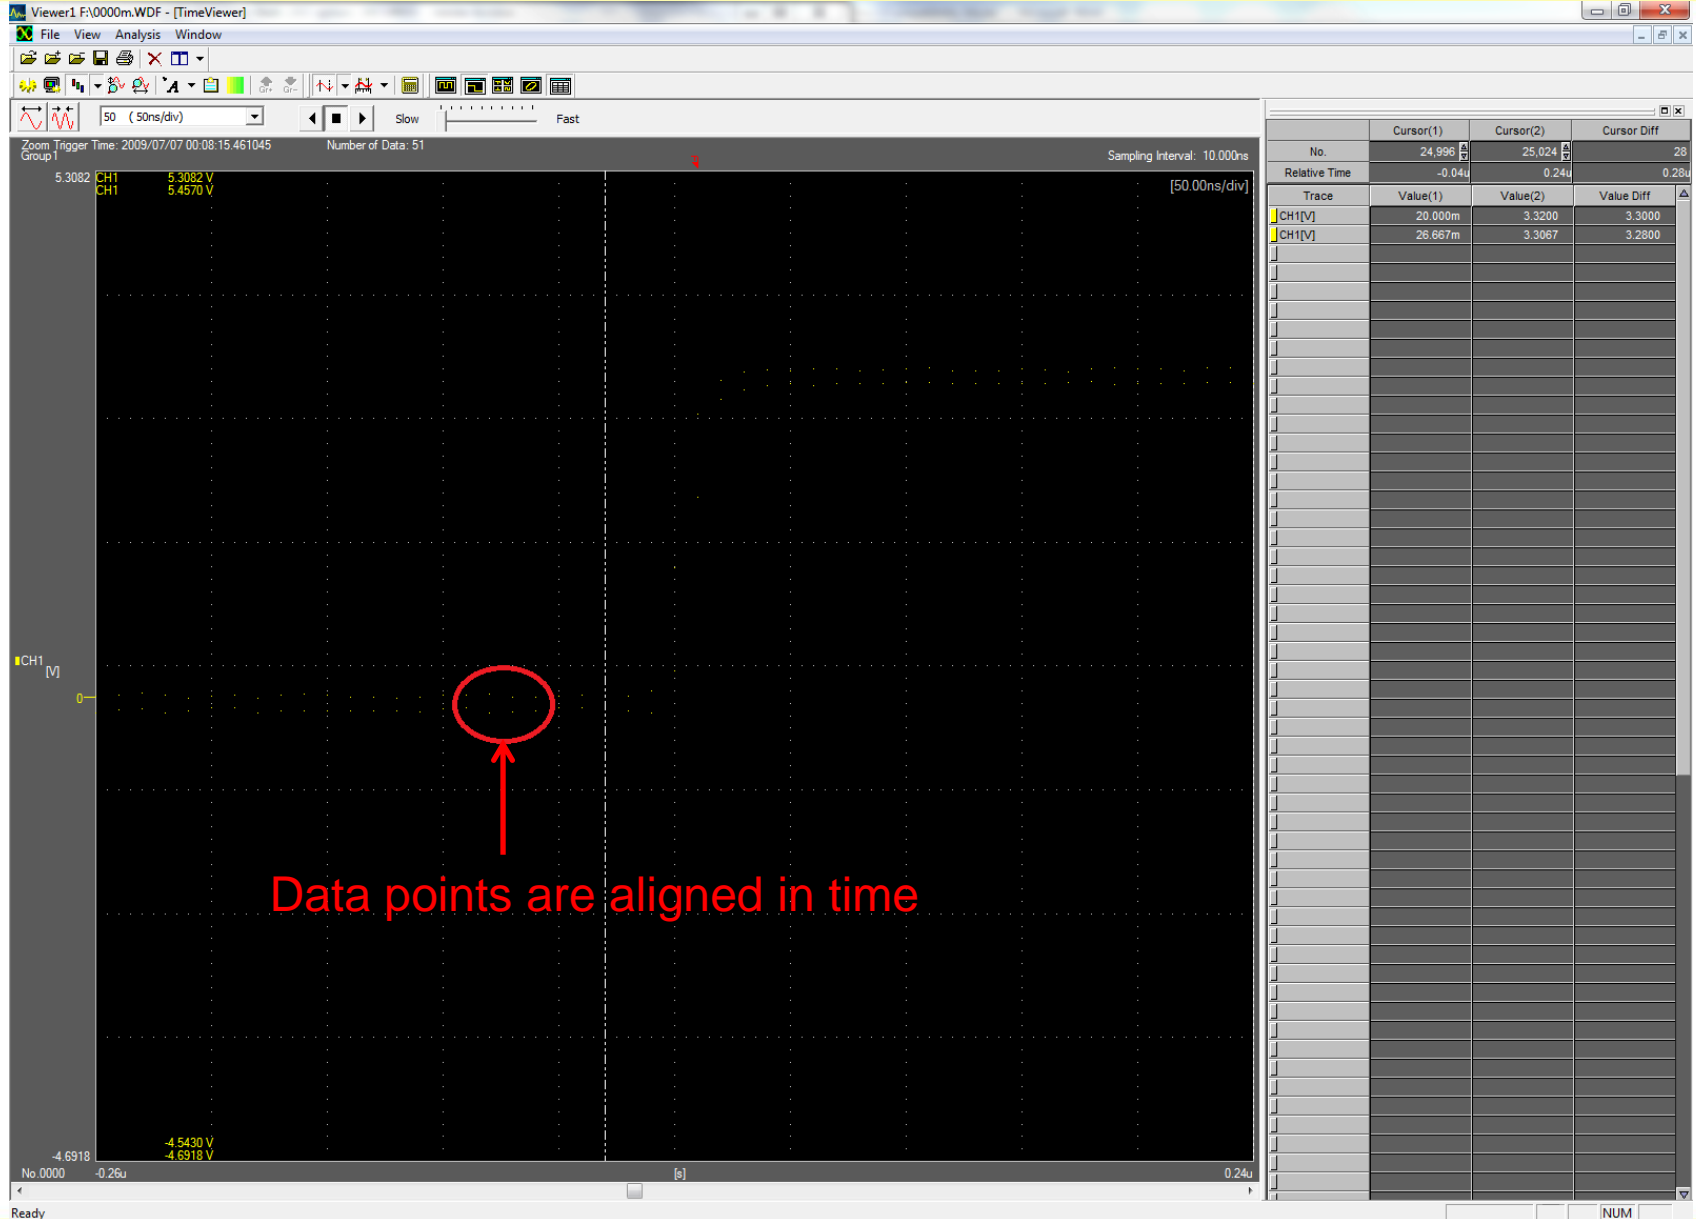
Viewer1 F:\0000m.WDF - [TimeViewer]

File View Analysis Window

50 ( 50ns/div)

Slow Fast

Zoom Trigger Time: 2009/07/07 00:08:15.461045
Group 1

Number of Data: 51

Sampling Interval: 10.000ns

5.3082 CH1 5.3082 V
CH1 5.4570 V

[50.00ns/div]

CH1 [V]

0

Data points are aligned in time

-4.5430 V
-4.6918 -4.6918 V

No.0000 -0.26u [s] 0.24u

| | Cursor(1) | Cursor(2) | Cursor Diff |
|---|---|---|---|
| No. | 24,996 | 25,024 | 28 |
| Relative Time | -0.04u | 0.24u | 0.28u |

| Trace | Value(1) | Value(2) | Value Diff |
|---|---|---|---|
| CH1[V] | 20.000m | 3.3200 | 3.3000 |
| CH1[V] | 26.667m | 3.3067 | 3.2800 |

Ready

NUM